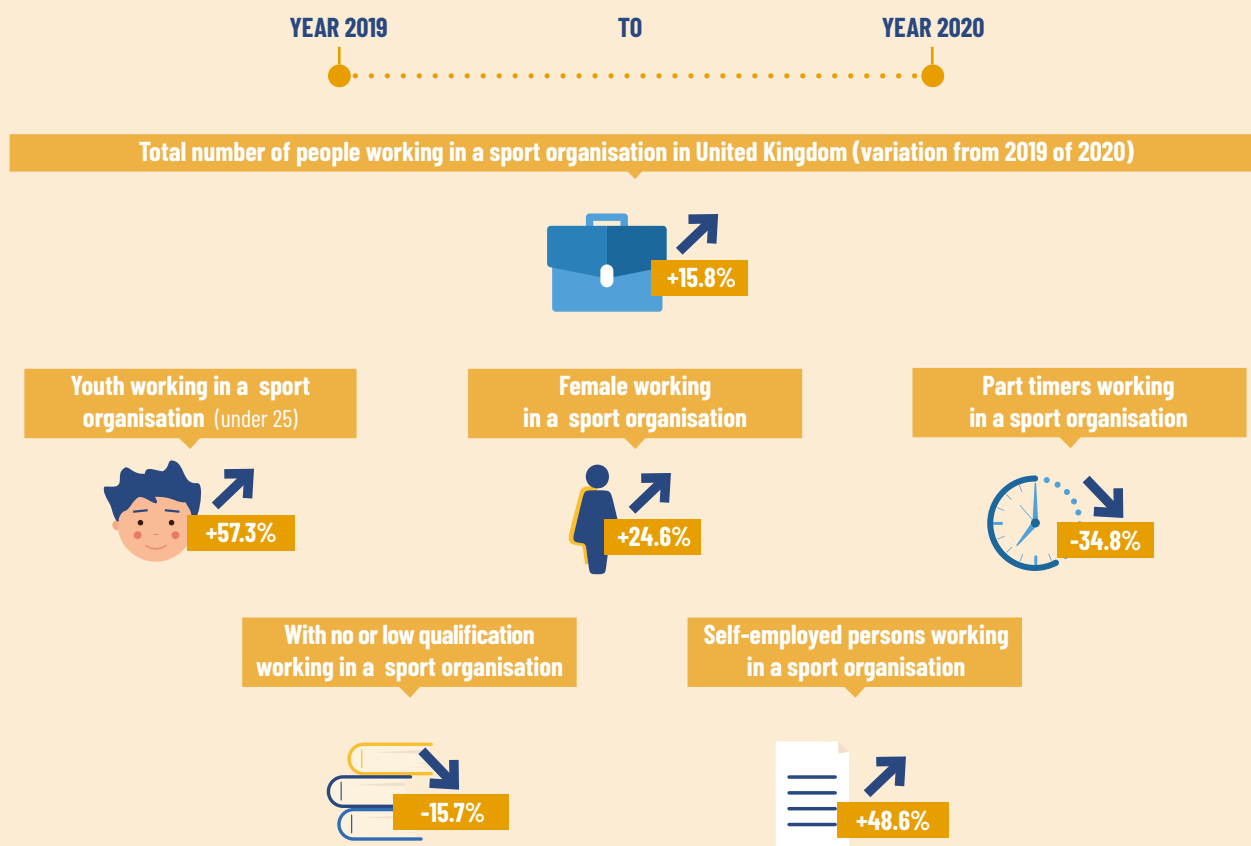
YEAR 2019

TO

YEAR 2020

Total number of people working in a sport organisation in United Kingdom (variation from 2019 of 2020)

+15.8%

Youth working in a sport organisation (under 25)

+57.3%

Female working in a sport organisation

+24.6%

Part timers working in a sport organisation

-34.8%

With no or low qualification working in a sport organisation

-15.7%

Self-employed persons working in a sport organisation

+48.6%